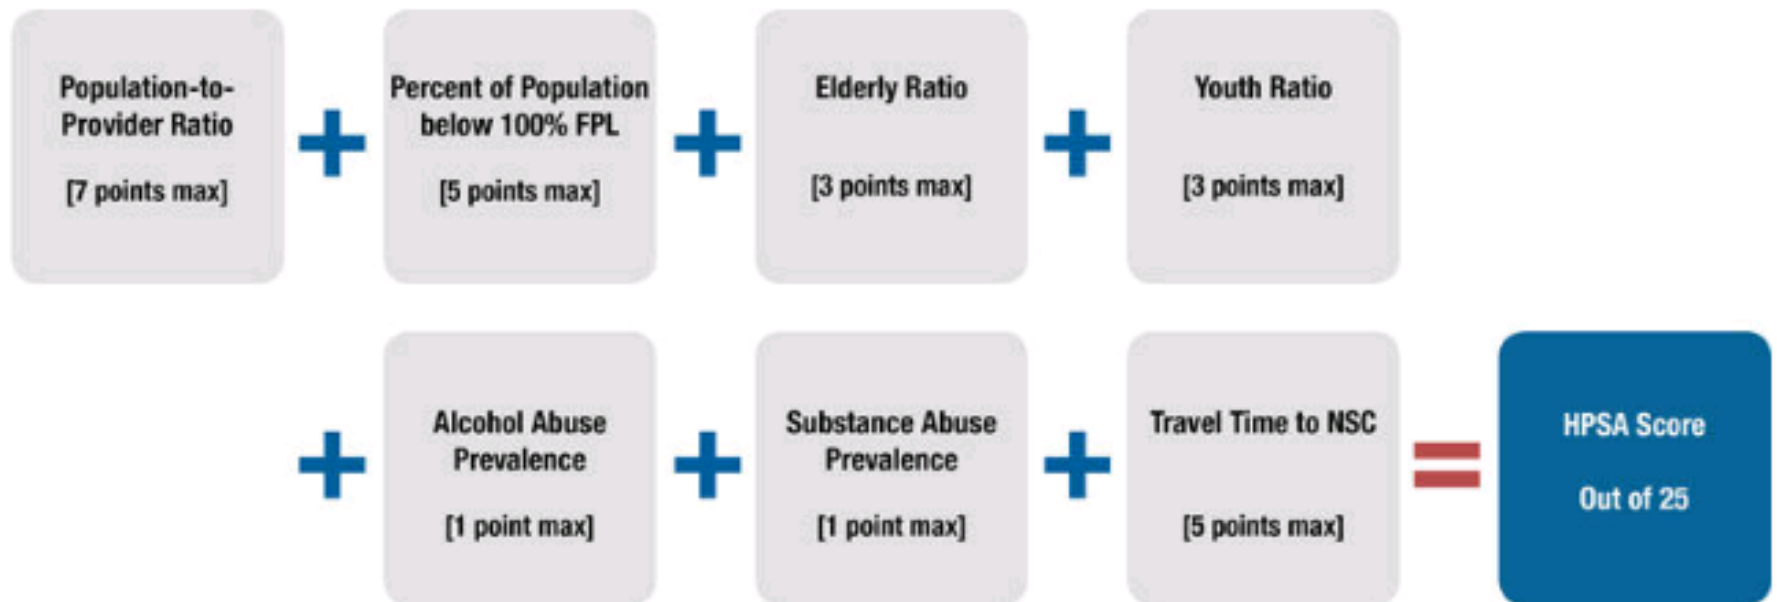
Population-to-Provider Ratio

[7 points max]

+

Percent of Population below 100% FPL

[5 points max]

+

Elderly Ratio

[3 points max]

+

Youth Ratio

[3 points max]

+

Alcohol Abuse Prevalence

[1 point max]

+

Substance Abuse Prevalence

[1 point max]

+

Travel Time to NSC

[5 points max]

=

HPSA Score

Out of 25